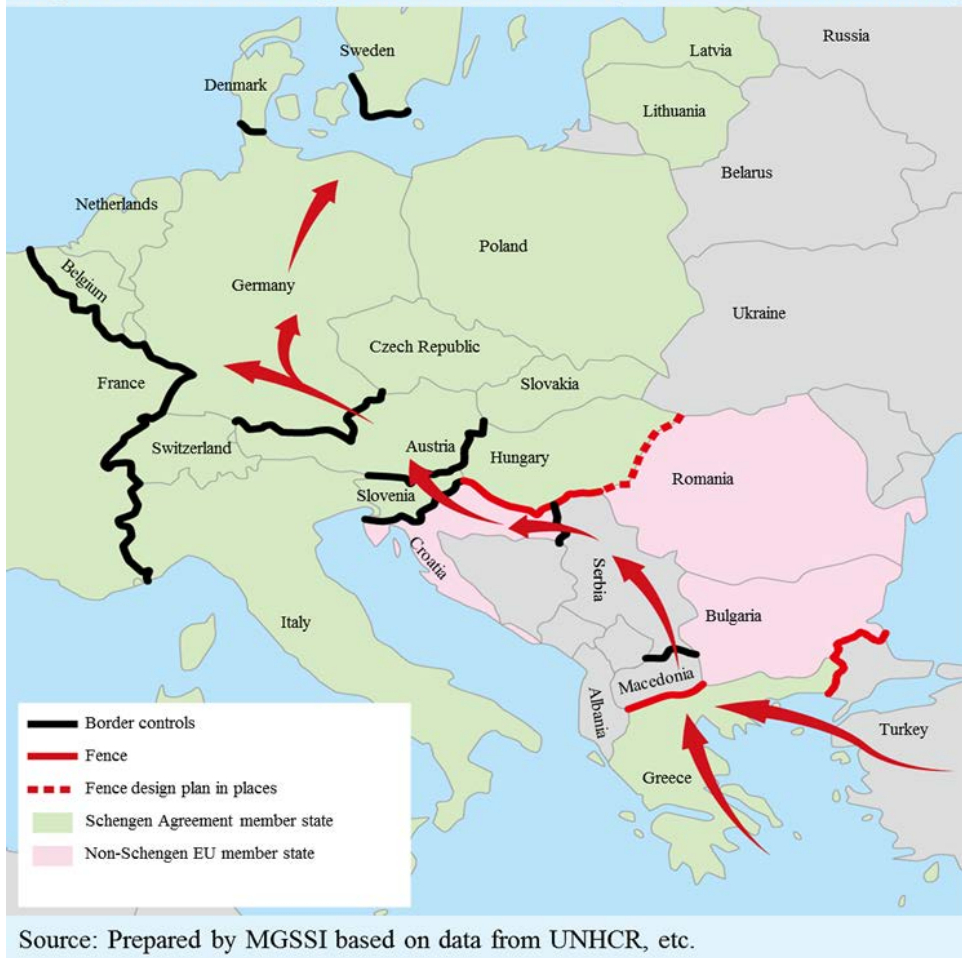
Sweden
Russia
Latvia
Denmark
Lithuania
Belarus
Netherlands
Poland
Belgium
Germany
Ukraine
Czech Republic
France
Slovakia
Switzerland
Austria
Hungary
Romania
Slovenia
Croatia
Serbia
Bulgaria
Italy
Macedonia
Albania
Turkey
Greece

Border controls
Fence
Fence design plan in places
Schengen Agreement member state
Non-Schengen EU member state

Source: Prepared by MGSSI based on data from UNHCR, etc.